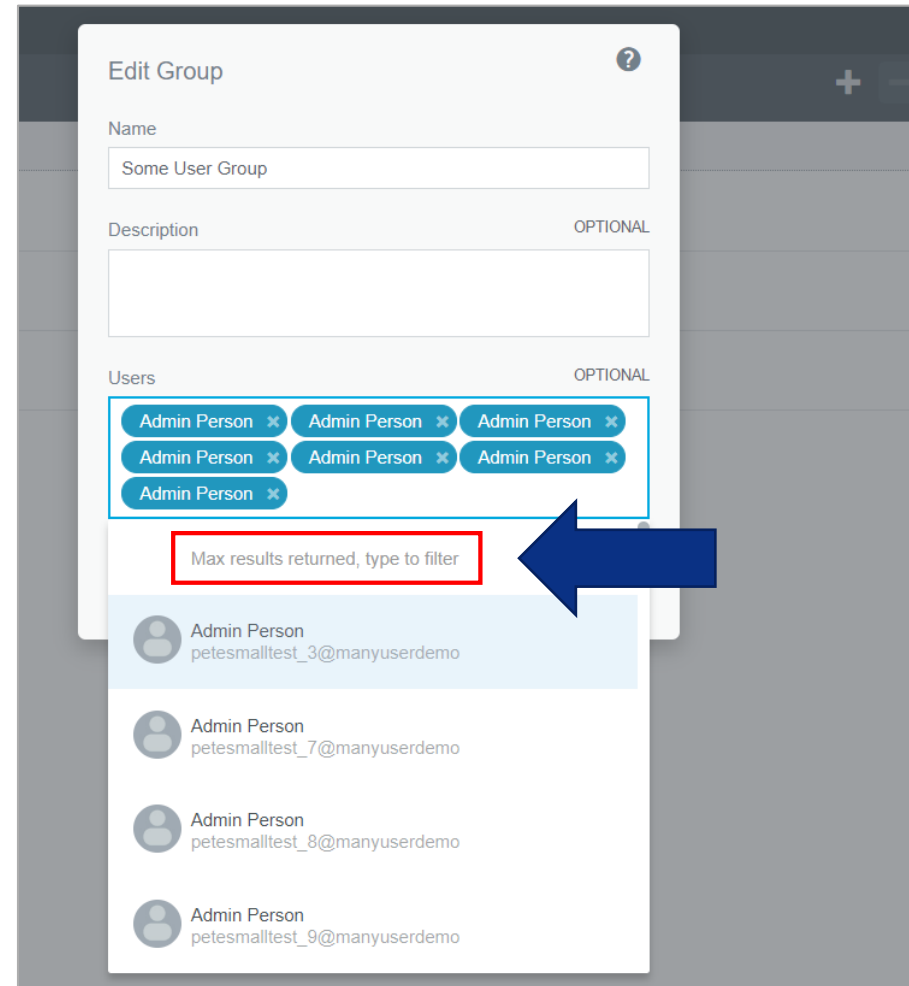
Edit Group

Name

Some User Group

Description

OPTIONAL

Users

OPTIONAL

Admin Person ✖ Admin Person ✖ Admin Person ✖
Admin Person ✖ Admin Person ✖ Admin Person ✖
Admin Person ✖

Max results returned, type to filter

Admin Person
petesmalltest_3@manyuserdemo

Admin Person
petesmalltest_7@manyuserdemo

Admin Person
petesmalltest_8@manyuserdemo

Admin Person
petesmalltest_9@manyuserdemo